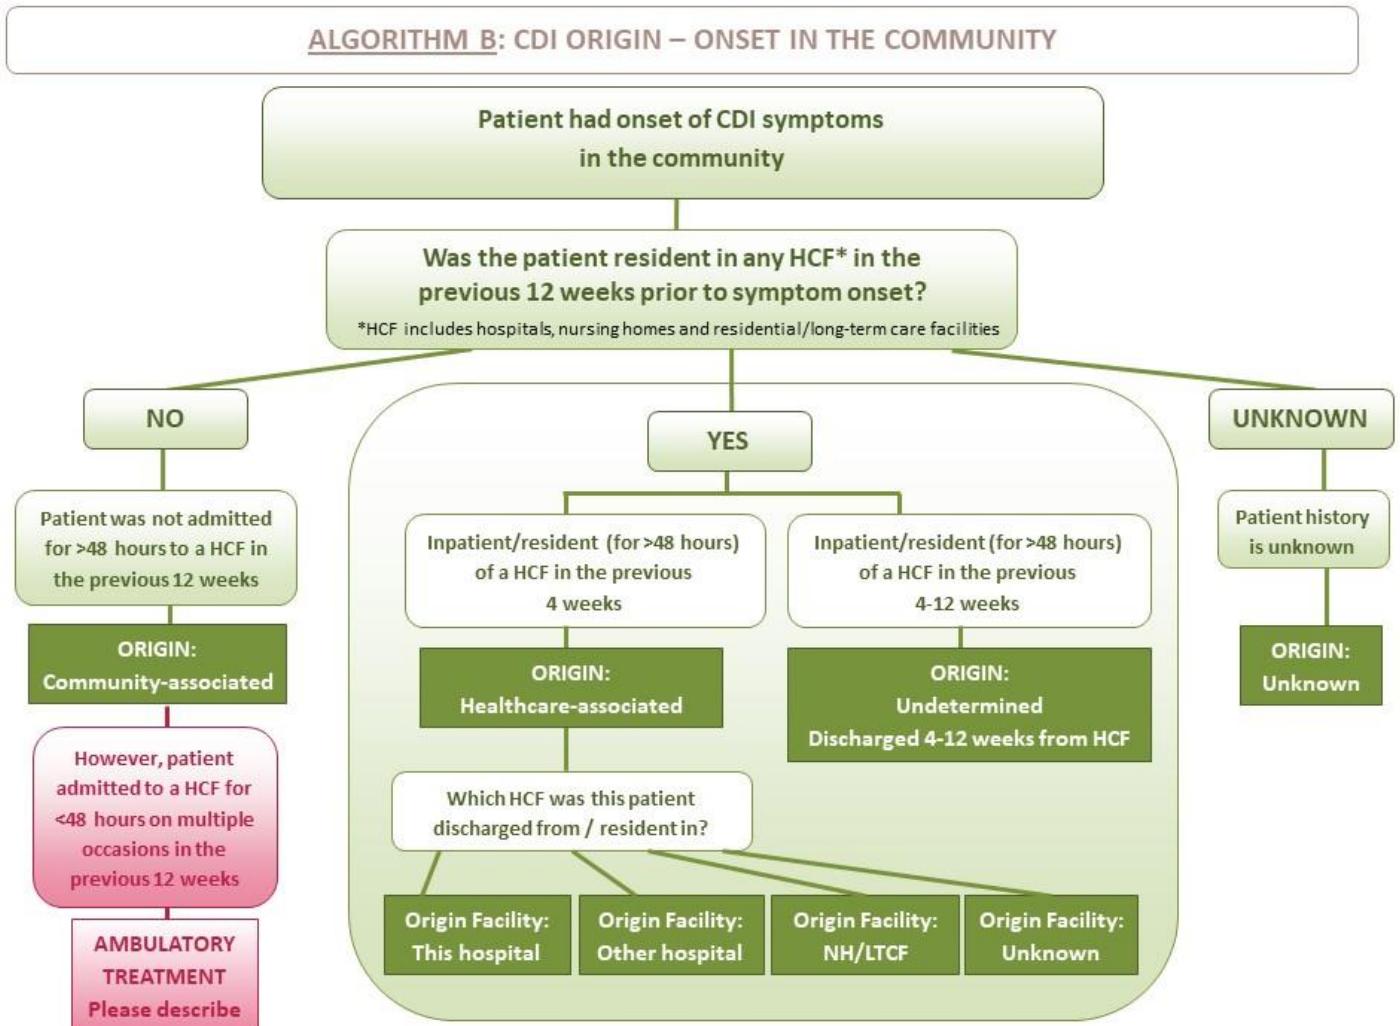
ALGORITHM B: CDI ORIGIN – ONSET IN THE COMMUNITY

Patient had onset of CDI symptoms in the community

Was the patient resident in any HCF* in the previous 12 weeks prior to symptom onset?
*HCF includes hospitals, nursing homes and residential/long-term care facilities

NO

Patient was not admitted for >48 hours to a HCF in the previous 12 weeks

ORIGIN:
Community-associated

However, patient admitted to a HCF for <48 hours on multiple occasions in the previous 12 weeks

AMBULATORY TREATMENT
Please describe

YES

Inpatient/resident (for >48 hours) of a HCF in the previous 4 weeks

ORIGIN:
Healthcare-associated

Which HCF was this patient discharged from / resident in?

Origin Facility:
This hospital

Origin Facility:
Other hospital

Origin Facility:
NH/LTCF

Origin Facility:
Unknown

Inpatient/resident (for >48 hours) of a HCF in the previous 4-12 weeks

ORIGIN:
Undetermined
Discharged 4-12 weeks from HCF

UNKNOWN

Patient history is unknown

ORIGIN:
Unknown